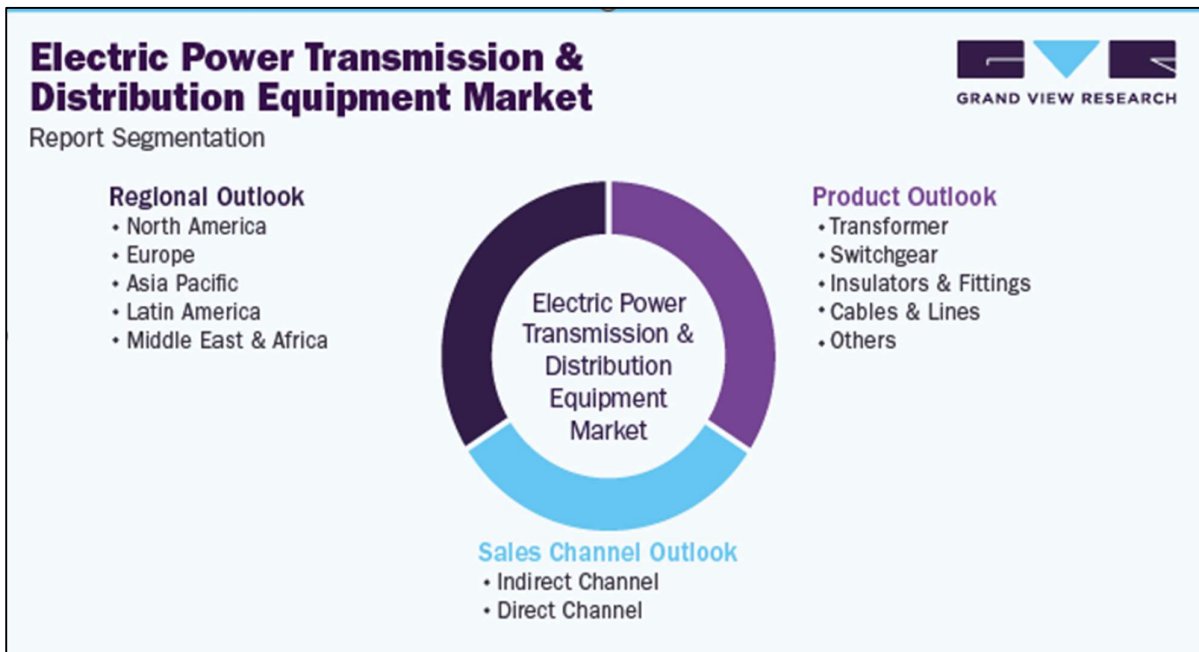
Electric Power Transmission & Distribution Equipment Market
Report Segmentation

GRAND VIEW RESEARCH

Regional Outlook
• North America
• Europe
• Asia Pacific
• Latin America
• Middle East & Africa

Product Outlook
• Transformer
• Switchgear
• Insulators & Fittings
• Cables & Lines
• Others

Electric Power Transmission & Distribution Equipment Market

Sales Channel Outlook
• Indirect Channel
• Direct Channel